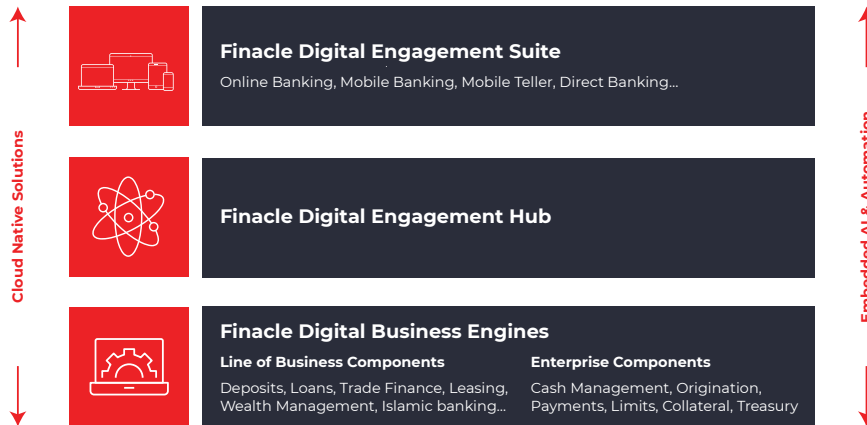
Cloud Native Solutions

Finacle Digital Engagement Suite

Online Banking, Mobile Banking, Mobile Teller, Direct Banking...

Finacle Digital Engagement Hub

Finacle Digital Business Engines

Line of Business Components

Deposits, Loans, Trade Finance, Leasing, Wealth Management, Islamic banking...

Enterprise Components

Cash Management, Origination, Payments, Limits, Collateral, Treasury

Embedded AI & Automation